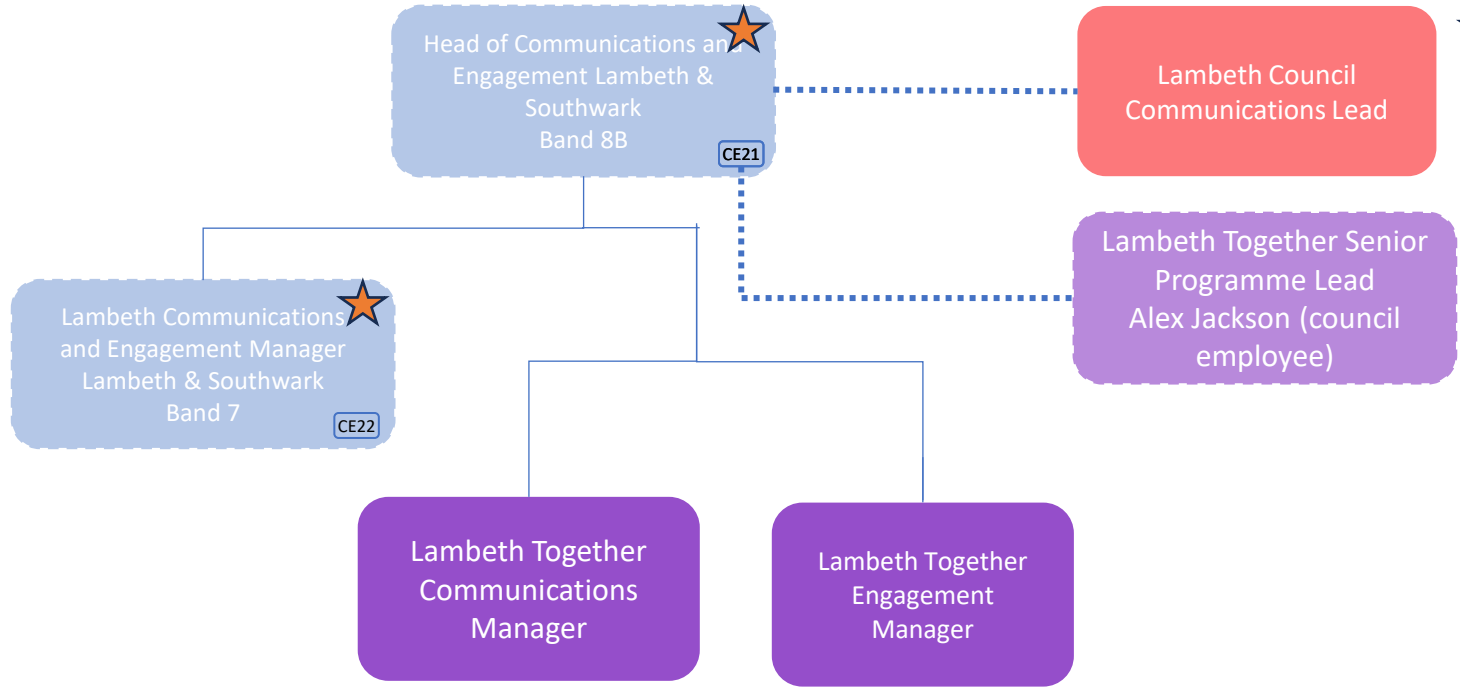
Head of Communications and Engagement Lambeth & Southwark
Band 8B
CE21

Lambeth Council Communications Lead

Lambeth Together Senior Programme Lead
Alex Jackson (council employee)

Lambeth Communications and Engagement Manager Lambeth & Southwark
Band 7
CE22

Lambeth Together Communications Manager

Lambeth Together Engagement Manager